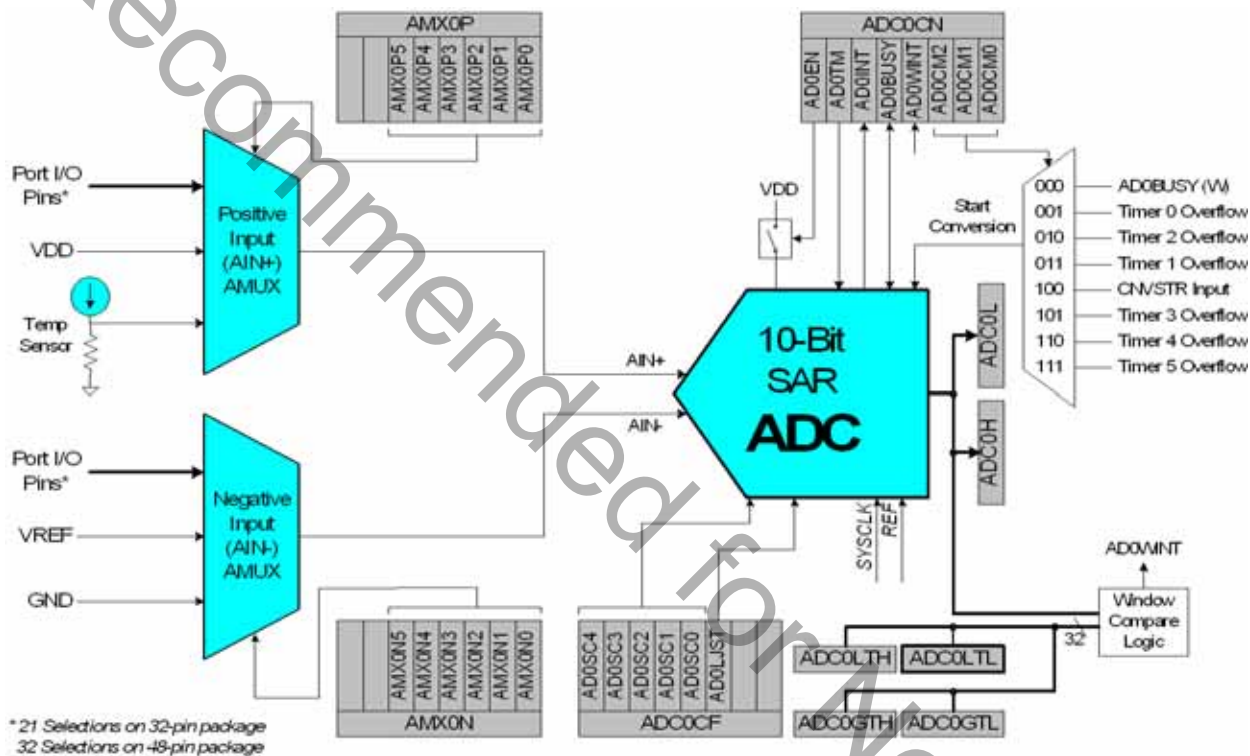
Not Recommended for New Designs

AMX0P

AMX0P5
AMX0P4
AMX0P3
AMX0P2
AMX0P1
AMX0P0

ADC0CN

AD0EN
AD0TM
AD0INT
AD0BUSY
AD0WINT
AD0CM2
AD0CM1
AD0CM0

Port I/O Pins*

Positive Input (AIN+) AMUX

VDD

Temp Sensor

VDD

Start Conversion

000 AD0BUSY (W)
001 Timer 0 Overflow
010 Timer 2 Overflow
011 Timer 1 Overflow
100 CNVSTR Input
101 Timer 3 Overflow
110 Timer 4 Overflow
111 Timer 5 Overflow

AIN+

AIN-

10-Bit SAR ADC

ADC0L

ADC0H

Port I/O Pins*

Negative Input (AIN-) AMUX

VREF

GND

SYSCLK

REF

AD0WINT

Window Compare Logic

32

ADC0LTH
ADC0LTL

ADC0GTH
ADC0GTL

AMX0N5
AMX0N4
AMX0N3
AMX0N2
AMX0N1
AMX0N0

AMX0N

AD0SC4
AD0SC3
AD0SC2
AD0SC1
AD0SC0
AD0LJST

ADC0CF

* 21 Selections on 32-pin package
32 Selections on 48-pin package